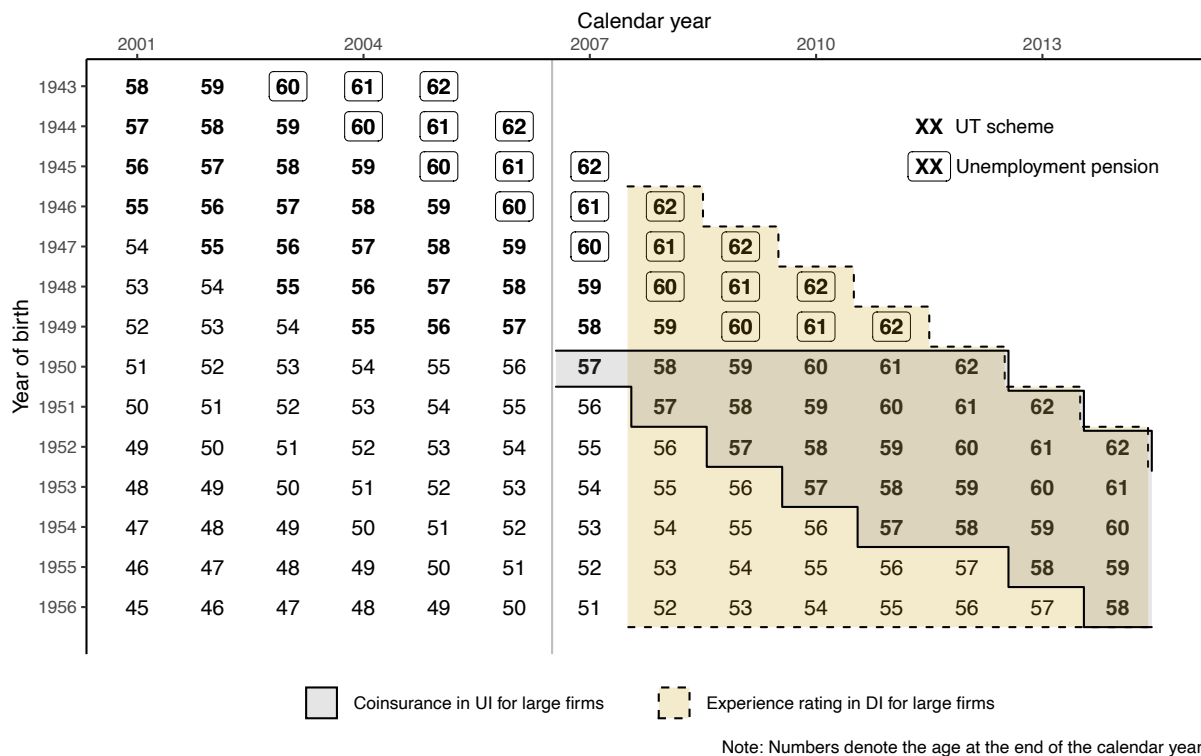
Calendar year

| Year of birth | 2001 | | | 2004 | | | 2007 | | | 2010 | | | 2013 | |
|---|---|---|---|---|---|---|---|---|---|---|---|---|---|---|
| 1943 | 58 | 59 | 60 | 61 | 62 | | | | | | | | | |
| 1944 | 57 | 58 | 59 | 60 | 61 | 62 | | | | | | | | |
| 1945 | 56 | 57 | 58 | 59 | 60 | 61 | 62 | | | | | | | |
| 1946 | 55 | 56 | 57 | 58 | 59 | 60 | 61 | 62 | | | | | | |
| 1947 | 54 | 55 | 56 | 57 | 58 | 59 | 60 | 61 | 62 | | | | | |
| 1948 | 53 | 54 | 55 | 56 | 57 | 58 | 59 | 60 | 61 | 62 | | | | |
| 1949 | 52 | 53 | 54 | 55 | 56 | 57 | 58 | 59 | 60 | 61 | 62 | | | |
| 1950 | 51 | 52 | 53 | 54 | 55 | 56 | 57 | 58 | 59 | 60 | 61 | 62 | | |
| 1951 | 50 | 51 | 52 | 53 | 54 | 55 | 56 | 57 | 58 | 59 | 60 | 61 | 62 | |
| 1952 | 49 | 50 | 51 | 52 | 53 | 54 | 55 | 56 | 57 | 58 | 59 | 60 | 61 | 62 |
| 1953 | 48 | 49 | 50 | 51 | 52 | 53 | 54 | 55 | 56 | 57 | 58 | 59 | 60 | 61 |
| 1954 | 47 | 48 | 49 | 50 | 51 | 52 | 53 | 54 | 55 | 56 | 57 | 58 | 59 | 60 |
| 1955 | 46 | 47 | 48 | 49 | 50 | 51 | 52 | 53 | 54 | 55 | 56 | 57 | 58 | 59 |
| 1956 | 45 | 46 | 47 | 48 | 49 | 50 | 51 | 52 | 53 | 54 | 55 | 56 | 57 | 58 |

XX UT scheme
XX Unemployment pension

Coinsurance in UI for large firms
Experience rating in DI for large firms

Note: Numbers denote the age at the end of the calendar year